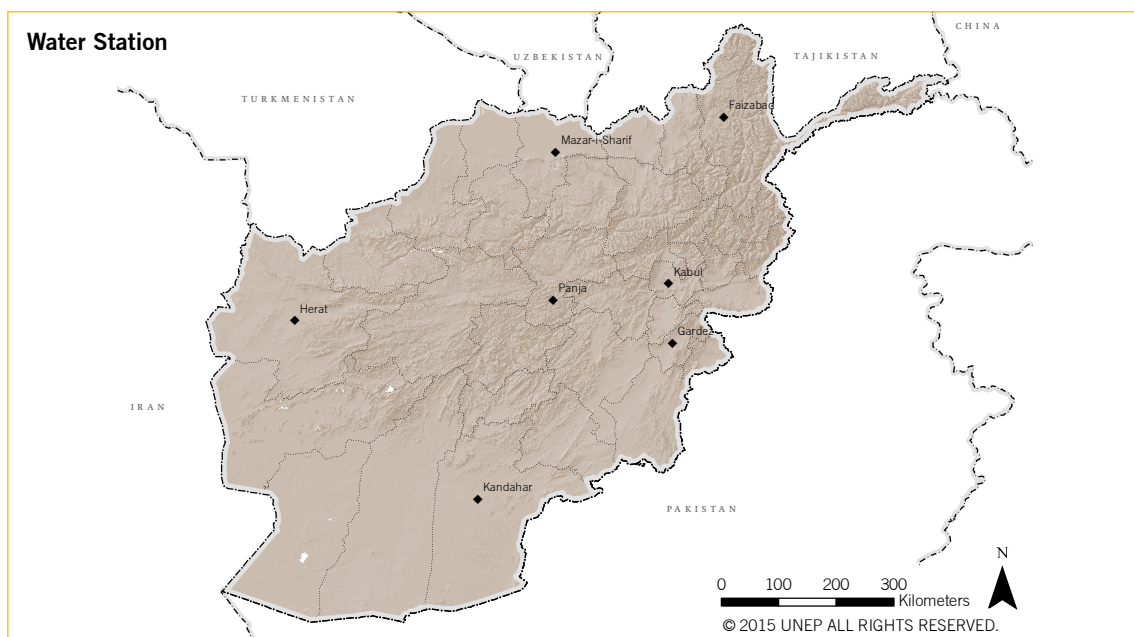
Water Station

CHINA

UZBEKISTAN

TAJIKISTAN

TURKMENISTAN

Faizabad

Mazar-i-Sharif

Kabul

Panja

Herat

Gardez

IRAN

Kandahar

PAKISTAN

N

0 100 200 300
Kilometers

© 2015 UNEP ALL RIGHTS RESERVED.